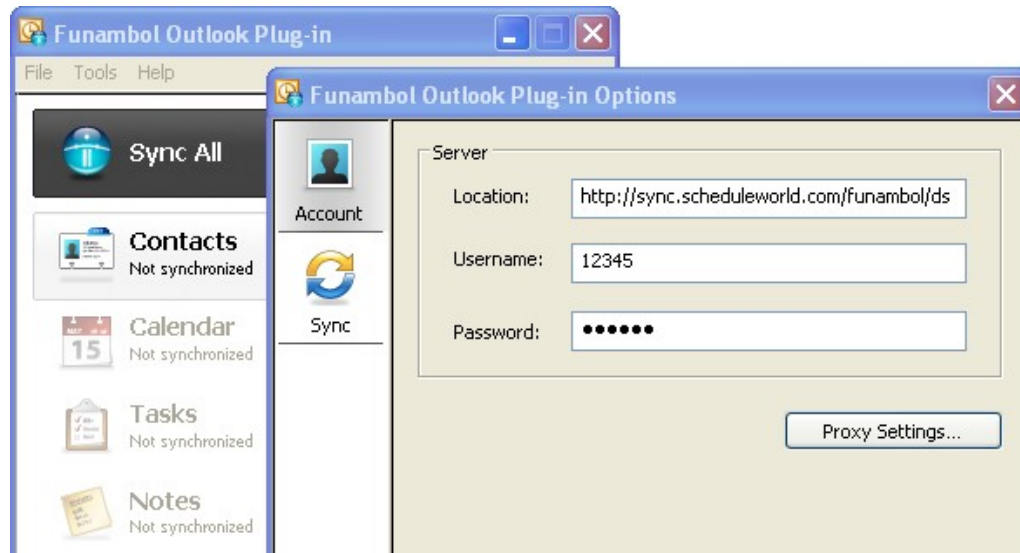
Funambol Outlook Plug-in

File Tools Help

Sync All

Contacts
Not synchronized

Calendar
Not synchronized

Tasks
Not synchronized

Notes
Not synchronized

Funambol Outlook Plug-in Options

Account

Sync

Server

Location: http://sync.scheduleworld.com/funambol/ds

Username: 12345

Password: ••••••

Proxy Settings...